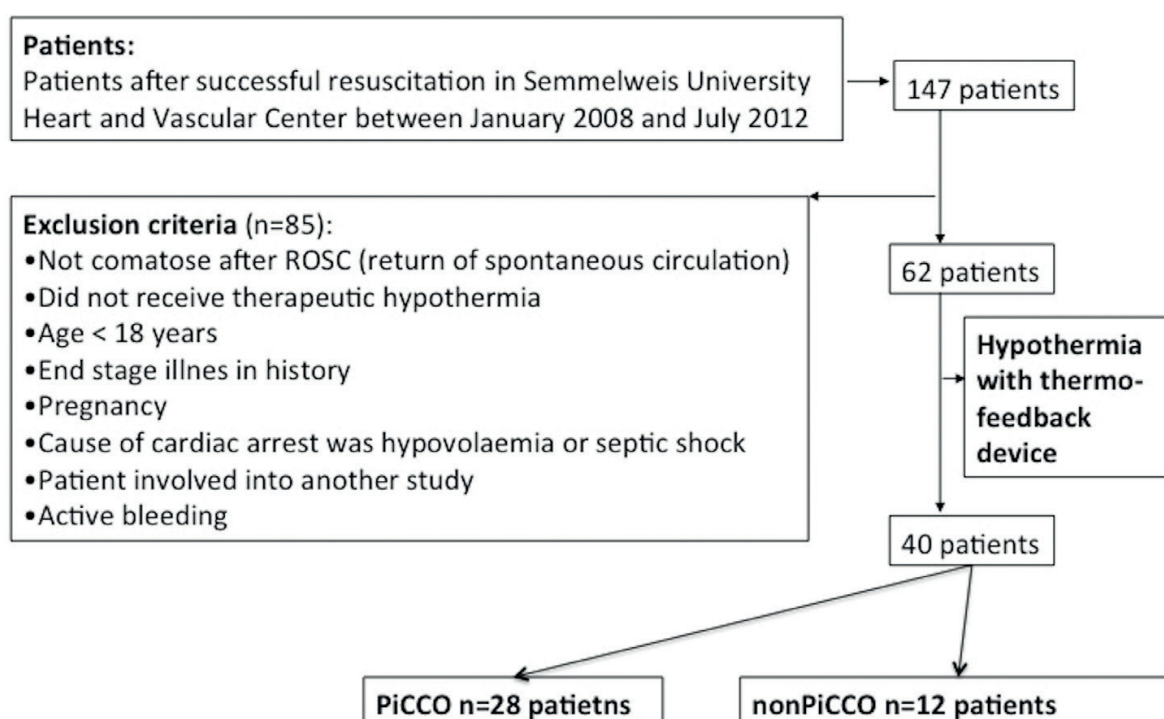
**Patients:**
Patients after successful resuscitation in Semmelweis University Heart and Vascular Center between January 2008 and July 2012

147 patients

**Exclusion criteria** (n=85):
•Not comatose after ROSC (return of spontaneous circulation)
•Did not receive therapeutic hypothermia
•Age < 18 years
•End stage illnes in history
•Pregnancy
•Cause of cardiac arrest was hypovolaemia or septic shock
•Patient involved into another study
•Active bleeding

62 patients

**Hypothermia with thermofeedback device**

40 patients

**PiCCO n=28 patietns**

**nonPiCCO n=12 patients**